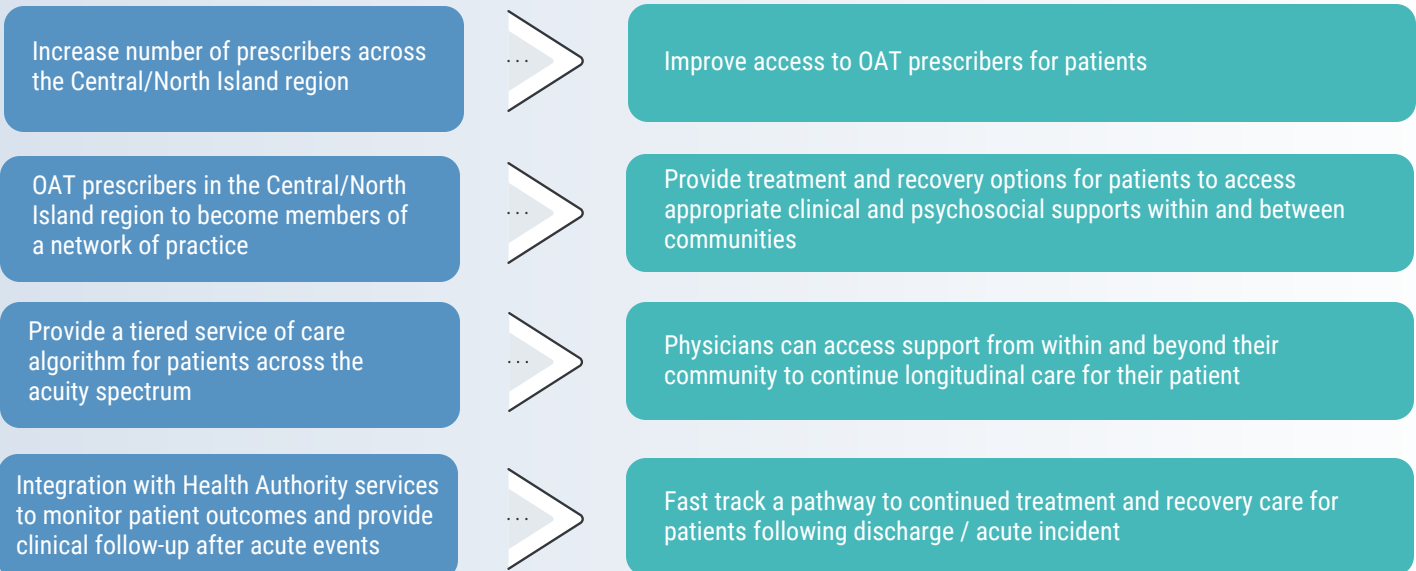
Increase number of prescribers across the Central/North Island region

Improve access to OAT prescribers for patients

OAT prescribers in the Central/North Island region to become members of a network of practice

Provide treatment and recovery options for patients to access appropriate clinical and psychosocial supports within and between communities

Provide a tiered service of care algorithm for patients across the acuity spectrum

Physicians can access support from within and beyond their community to continue longitudinal care for their patient

Integration with Health Authority services to monitor patient outcomes and provide clinical follow-up after acute events

Fast track a pathway to continued treatment and recovery care for patients following discharge / acute incident